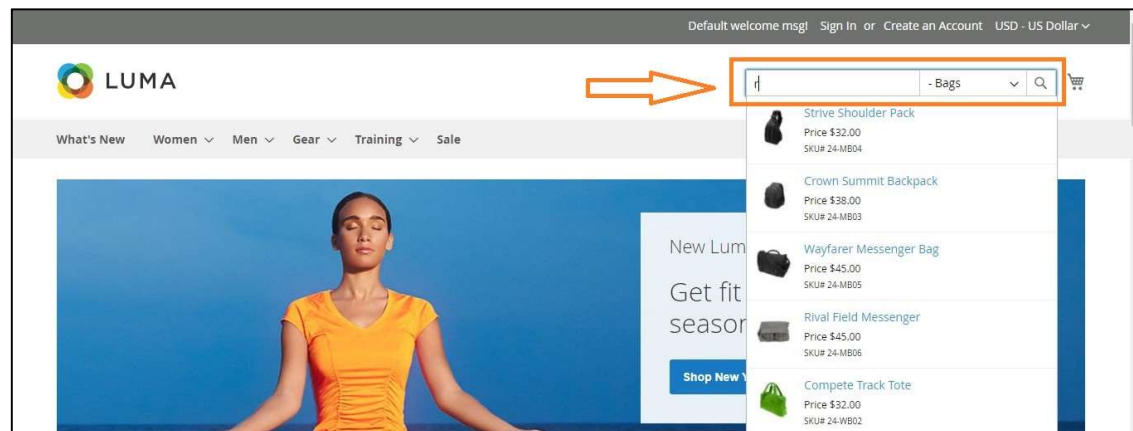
Default welcome msg! Sign In or Create an Account USD - US Dollar

LUMA

r

- Bags

What's New Women Men Gear Training Sale

Strive Shoulder Pack
Price $32.00
SKU# 24-MB04

Crown Summit Backpack
Price $38.00
SKU# 24-MB03

Wayfarer Messenger Bag
Price $45.00
SKU# 24-MB05

Rival Field Messenger
Price $45.00
SKU# 24-MB06

Compete Track Tote
Price $32.00
SKU# 24-WB02

New Lum

Get fit
seasor

Shop New Y